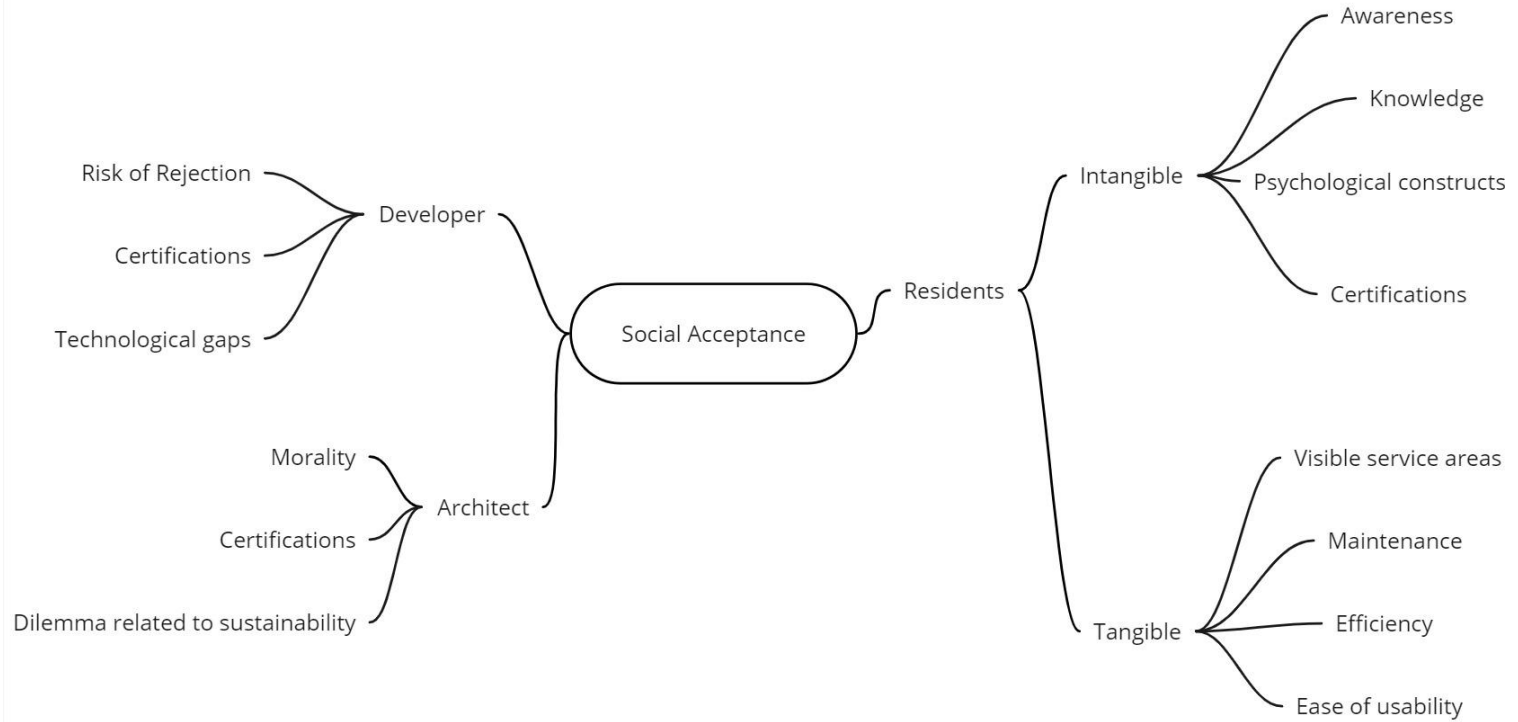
Social Acceptance

Developer
Risk of Rejection
Certifications
Technological gaps

Architect
Morality
Certifications
Dilemma related to sustainability

Residents
Intangible
Awareness
Knowledge
Psychological constructs
Certifications

Tangible
Visible service areas
Maintenance
Efficiency
Ease of usability